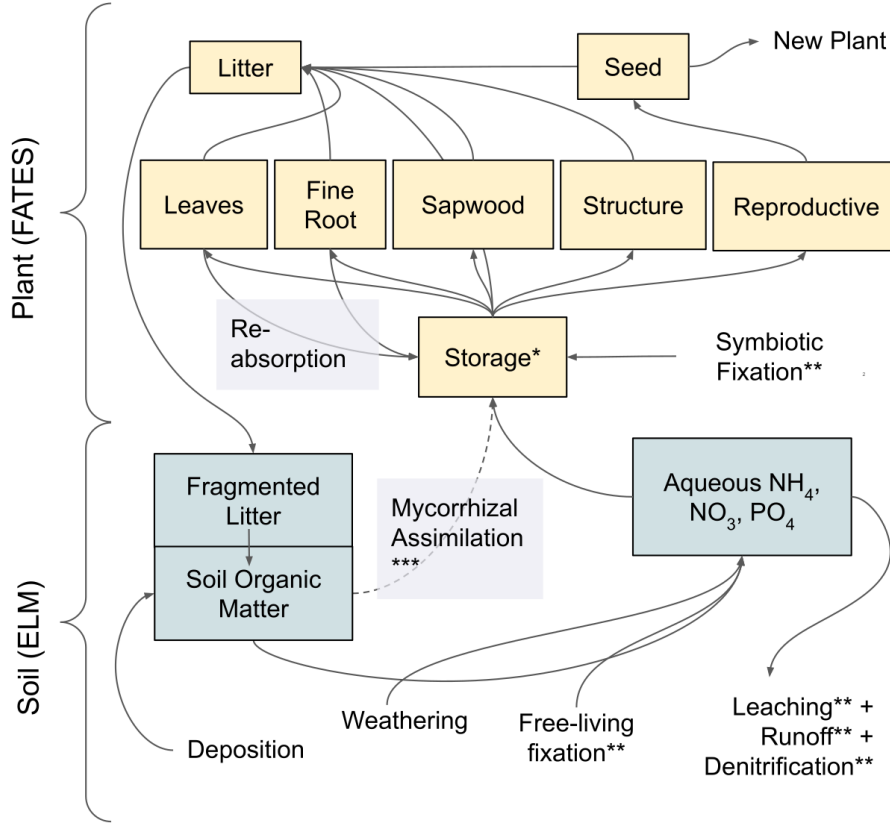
Plant (FATES)

Litter

Seed

New Plant

Leaves

Fine Root

Sapwood

Structure

Reproductive

Re-absorption

Storage*

Symbiotic Fixation**

Soil (ELM)

Fragmented Litter

Soil Organic Matter

Mycorrhizal Assimilation ***

Aqueous $NH_4$, $NO_3$, $PO_4$

Weathering

Free-living fixation**

Leaching** + Runoff** + Denitrification**

Deposition